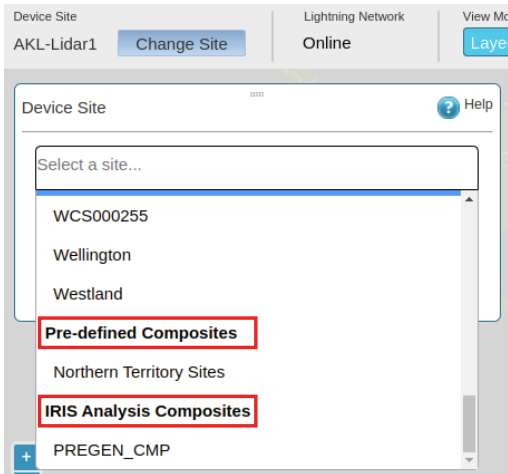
Device Site
AKL-Lidar1 Change Site

Lightning Network
Online

View Mo
Laye

Device Site
Help

Select a site...

WCS000255
Wellington
Westland
Pre-defined Composites
Northern Territory Sites
IRIS Analysis Composites
PREGEN_CMP

+